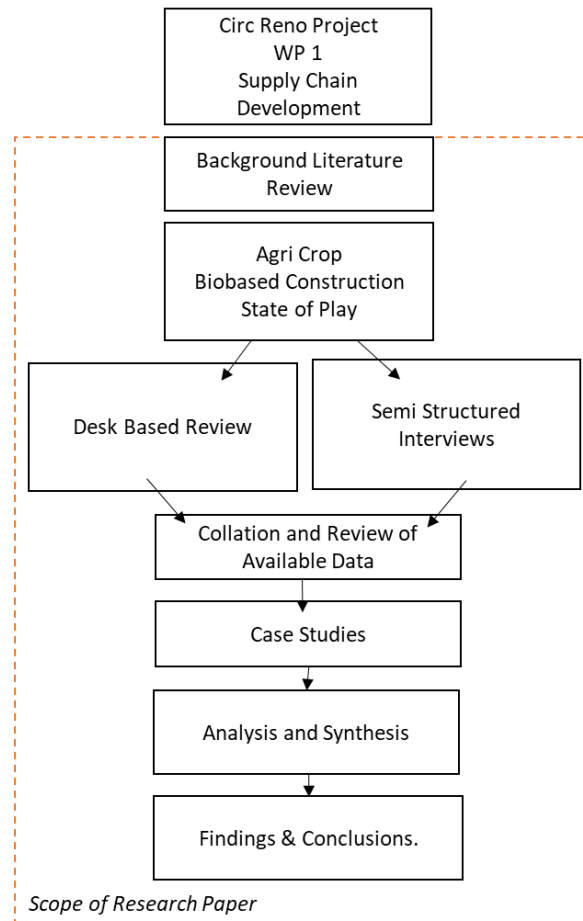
Circ Reno Project
WP 1
Supply Chain
Development

Background Literature
Review

Agri Crop
Biobased Construction
State of Play

Desk Based Review

Semi Structured
Interviews

Collation and Review of
Available Data

Case Studies

Analysis and Synthesis

Findings & Conclusions.

Scope of Research Paper